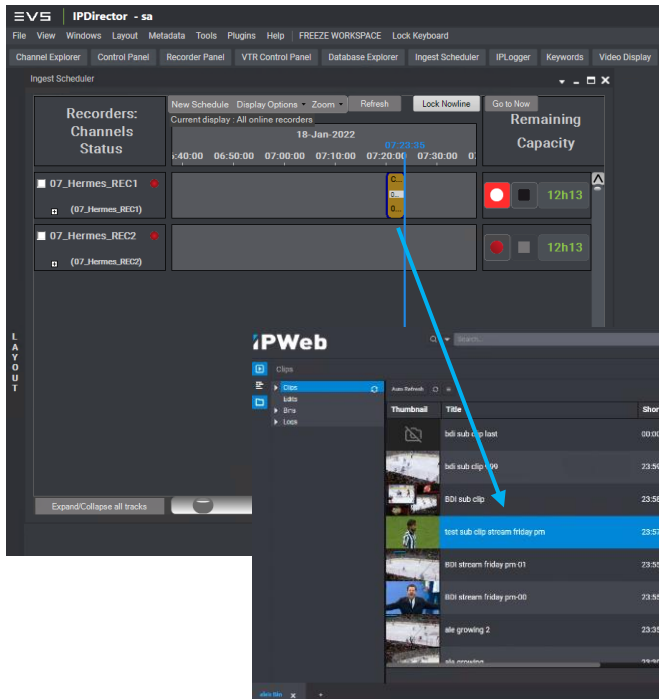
EVS | IPDirector - sa

File View Windows Layout Metadata Tools Plugins Help FREEZE WORKSPACE Lock Keyboard

Channel Explorer Control Panel Recorder Panel VTR Control Panel Database Explorer Ingest Scheduler IPLogger Keywords Video Display

Ingest Scheduler

Recorders: Channels Status

New Schedule Display Options Zoom Refresh Lock Nowline Go to Now

Current display : All online recorders

18-Jan-2022

07:23:35

:40:00 06:50:00 07:00:00 07:10:00 07:20:00 07:30:00

Remaining Capacity

07_Hermes_REC1

(07_Hermes_REC1)

12h13

07_Hermes_REC2

(07_Hermes_REC2)

12h13

LAYOUT

Expand/Collapse all tracks

IPWeb

Search...

Clips

Clips

Edits

Bins

Logs

Auto Refresh

| Thumbnail | Title | Shor |
|---|---|---|
| | bdi sub clip last | 00:00 |
| | bdi sub clip 999 | 23:5 |
| | BDI sub clip | 23:5 |
| | test sub clip stream friday pm | 23:5 |
| | BDI stream friday pm-01 | 23:5 |
| | BDI stream friday pm-00 | 23:5 |
| | ale growing 2 | 23:3 |
| | ale growing | 23:3 |

alex bin